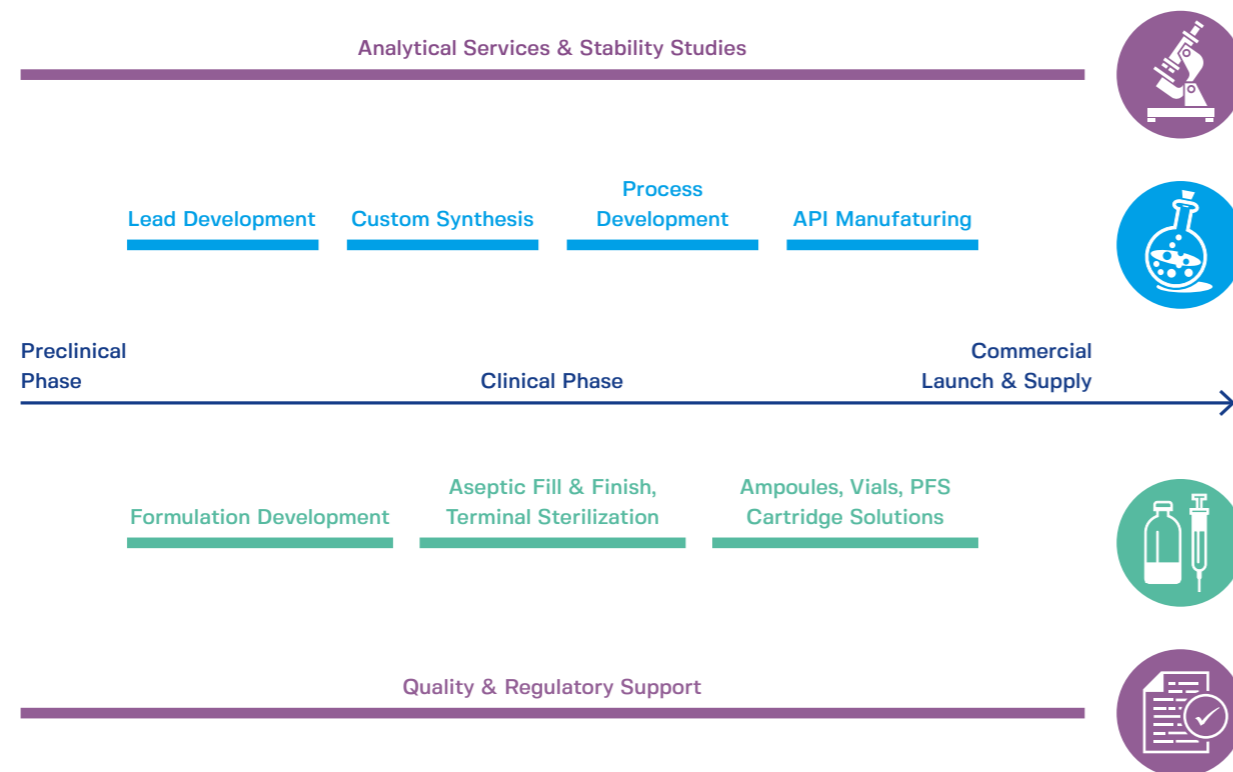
Analytical Services & Stability Studies

Lead Development

Custom Synthesis

Process Development

API Manufaturing

Preclinical Phase

Clinical Phase

Commercial Launch & Supply

Formulation Development

Aseptic Fill & Finish, Terminal Sterilization

Ampoules, Vials, PFS Cartridge Solutions

Quality & Regulatory Support